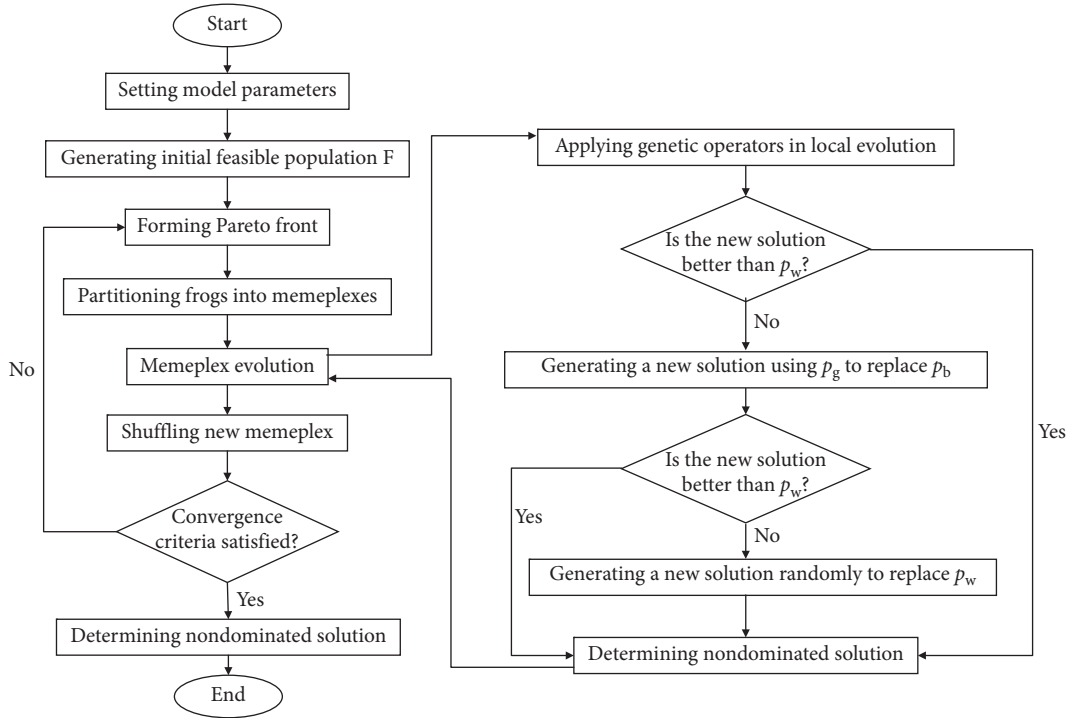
Start

Setting model parameters

Generating initial feasible population F

Forming Pareto front

Partitioning frogs into memeplexes

Memeplex evolution

Shuffling new memeplex

Convergence criteria satisfied?

No

Yes

Determining nondominated solution

End

Applying genetic operators in local evolution

Is the new solution better than $p_w$?

No

Yes

Generating a new solution using $p_g$ to replace $p_b$

Is the new solution better than $p_w$?

Yes

No

Generating a new solution randomly to replace $p_w$

Determining nondominated solution